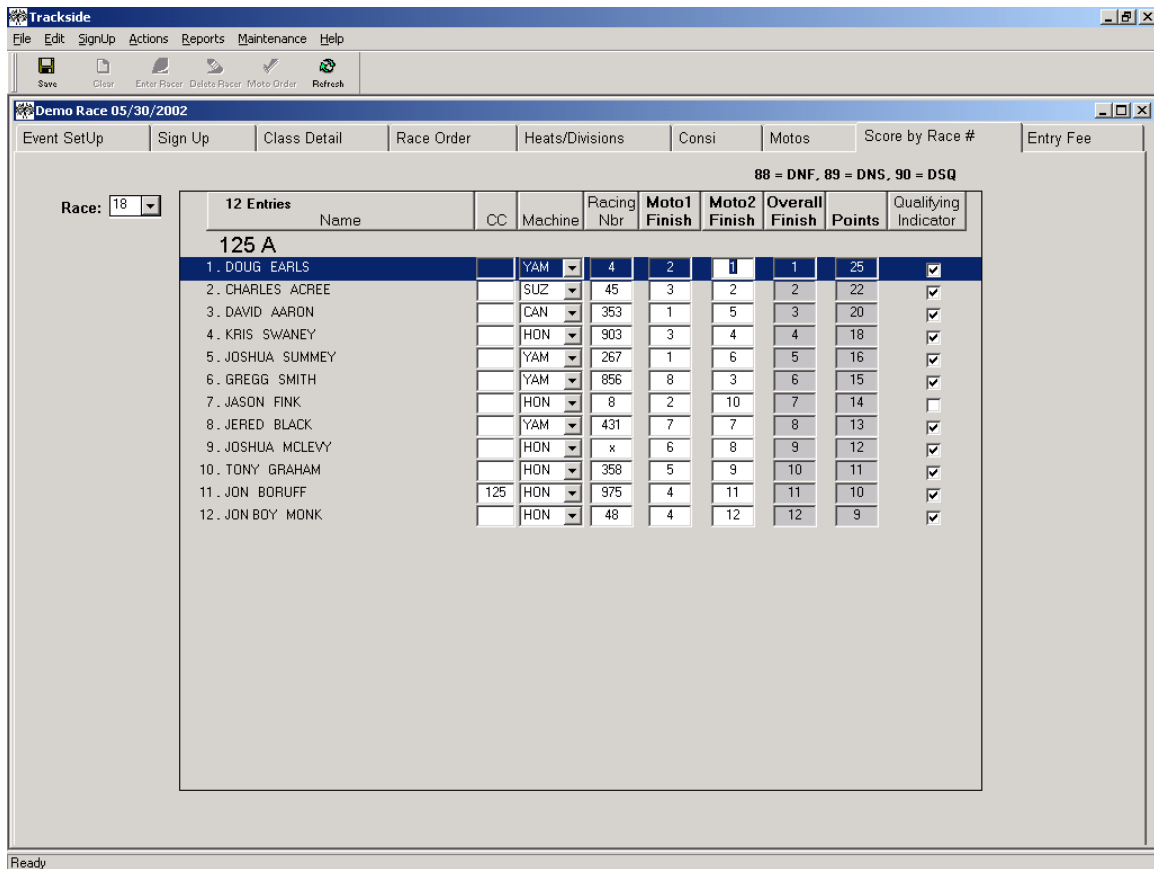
Trackside

File Edit SignUp Actions Reports Maintenance Help

Save Clear Enter Racer Delete Racer Moto Order Refresh

Demo Race 05/30/2002

Event SetUp | Sign Up | Class Detail | Race Order | Heats/Divisions | Consi | Motos | Score by Race # | Entry Fee

88 = DNF, 89 = DNS, 90 = DSQ

Race: 18

| 12 Entries Name | CC | Machine | Racing Nbr | Moto1 Finish | Moto2 Finish | Overall Finish | Points | Qualifying Indicator |
|---|---|---|---|---|---|---|---|---|
| 125 A | | | | | | | | |
| 1. DOUG EARLS | | YAM | 4 | 2 | 1 | 1 | 25 | ☑ |
| 2. CHARLES ACREE | | SUZ | 45 | 3 | 2 | 2 | 22 | ☑ |
| 3. DAVID AARON | | CAN | 353 | 1 | 5 | 3 | 20 | ☑ |
| 4. KRIS SWANEY | | HON | 903 | 3 | 4 | 4 | 18 | ☑ |
| 5. JOSHUA SUMMEY | | YAM | 267 | 1 | 6 | 5 | 16 | ☑ |
| 6. GREGG SMITH | | YAM | 856 | 8 | 3 | 6 | 15 | ☑ |
| 7. JASON FINK | | HON | 8 | 2 | 10 | 7 | 14 | ☐ |
| 8. JERED BLACK | | YAM | 431 | 7 | 7 | 8 | 13 | ☑ |
| 9. JOSHUA MCLEVY | | HON | x | 6 | 8 | 9 | 12 | ☑ |
| 10. TONY GRAHAM | | HON | 358 | 5 | 9 | 10 | 11 | ☑ |
| 11. JON BORUFF | 125 | HON | 975 | 4 | 11 | 11 | 10 | ☑ |
| 12. JON BOY MONK | | HON | 48 | 4 | 12 | 12 | 9 | ☑ |

Ready